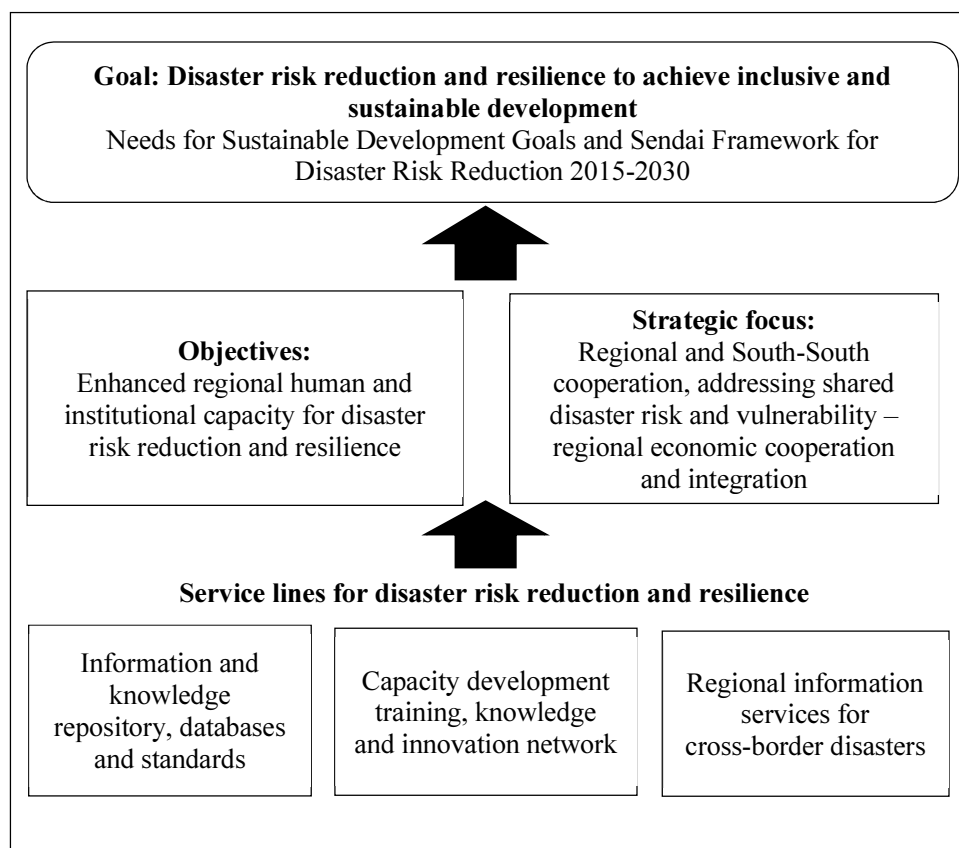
**Goal: Disaster risk reduction and resilience to achieve inclusive and sustainable development**
Needs for Sustainable Development Goals and Sendai Framework for Disaster Risk Reduction 2015-2030

**Objectives:**
Enhanced regional human and institutional capacity for disaster risk reduction and resilience

**Strategic focus:**
Regional and South-South cooperation, addressing shared disaster risk and vulnerability – regional economic cooperation and integration

**Service lines for disaster risk reduction and resilience**

Information and knowledge repository, databases and standards

Capacity development training, knowledge and innovation network

Regional information services for cross-border disasters